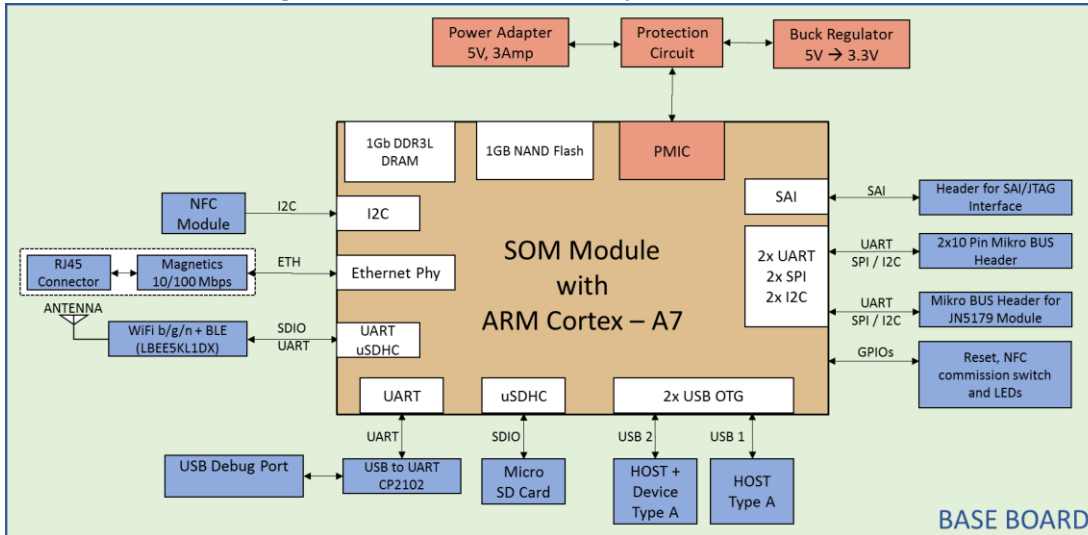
Power Adapter 5V, 3Amp

Protection Circuit

Buck Regulator 5V → 3.3V

1Gb DDR3L DRAM

1GB NAND Flash

PMIC

NFC Module

I2C

I2C

SAI

SAI

Header for SAI/JTAG Interface

RJ45 Connector

Magnetics 10/100 Mbps

ETH

Ethernet Phy

SOM Module with ARM Cortex – A7

2x UART 2x SPI 2x I2C

UART SPI / I2C

2x10 Pin Mikro BUS Header

UART SPI / I2C

Mikro BUS Header for JN5179 Module

ANTENNA

WiFi b/g/n + BLE (LBEE5KL1DX)

SDIO UART

UART uSDHC

GPIOs

Reset, NFC commission switch and LEDs

UART

uSDHC

2x USB OTG

UART

SDIO

USB 2

USB 1

USB Debug Port

USB to UART CP2102

Micro SD Card

HOST + Device Type A

HOST Type A

BASE BOARD